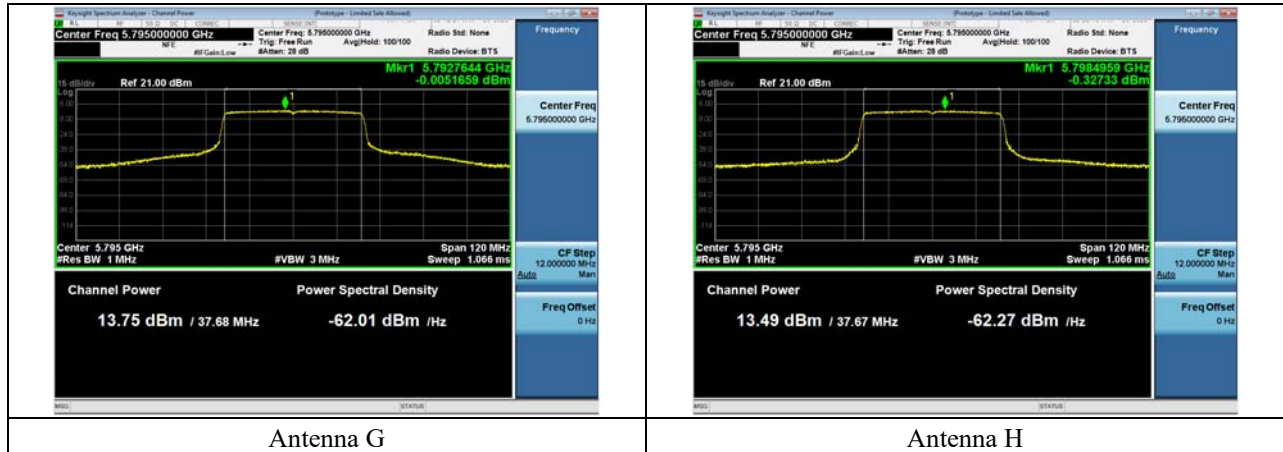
| Keysight Spectrum Analyzer - Channel Power [Prototype - Limited Sale Allowed] RL RF 50 Ω DC CORREC SENSE:INT Center Freq 5.795000000 GHz NFE Center Freq: 5.795000000 GHz Trig: Free Run Avg\|Hold: 100/100 #Atten: 28 dB #IFGain:Low Radio Std: None Radio Device: BTS Frequency Mkr1 5.7927644 GHz -0.0051659 dBm 15 dB/div Ref 21.00 dBm Log Center Freq 5.795000000 GHz Center 5.795 GHz #Res BW 1 MHz #VBW 3 MHz Span 120 MHz Sweep 1.066 ms CF Step 12.000000 MHz Auto Man Channel Power Power Spectral Density 13.75 dBm / 37.68 MHz -62.01 dBm /Hz Freq Offset 0 Hz MSG STATUS | Keysight Spectrum Analyzer - Channel Power [Prototype - Limited Sale Allowed] RL RF 50 Ω DC CORREC SENSE:INT Center Freq 5.795000000 GHz NFE Center Freq: 5.795000000 GHz Trig: Free Run Avg\|Hold: 100/100 #Atten: 28 dB #IFGain:Low Radio Std: None Radio Device: BTS Frequency Mkr1 5.7984959 GHz -0.32733 dBm 15 dB/div Ref 21.00 dBm Log Center Freq 5.795000000 GHz Center 5.795 GHz #Res BW 1 MHz #VBW 3 MHz Span 120 MHz Sweep 1.066 ms CF Step 12.000000 MHz Auto Man Channel Power Power Spectral Density 13.49 dBm / 37.67 MHz -62.27 dBm /Hz Freq Offset 0 Hz MSG STATUS |
|---|---|
| Antenna G | Antenna H |